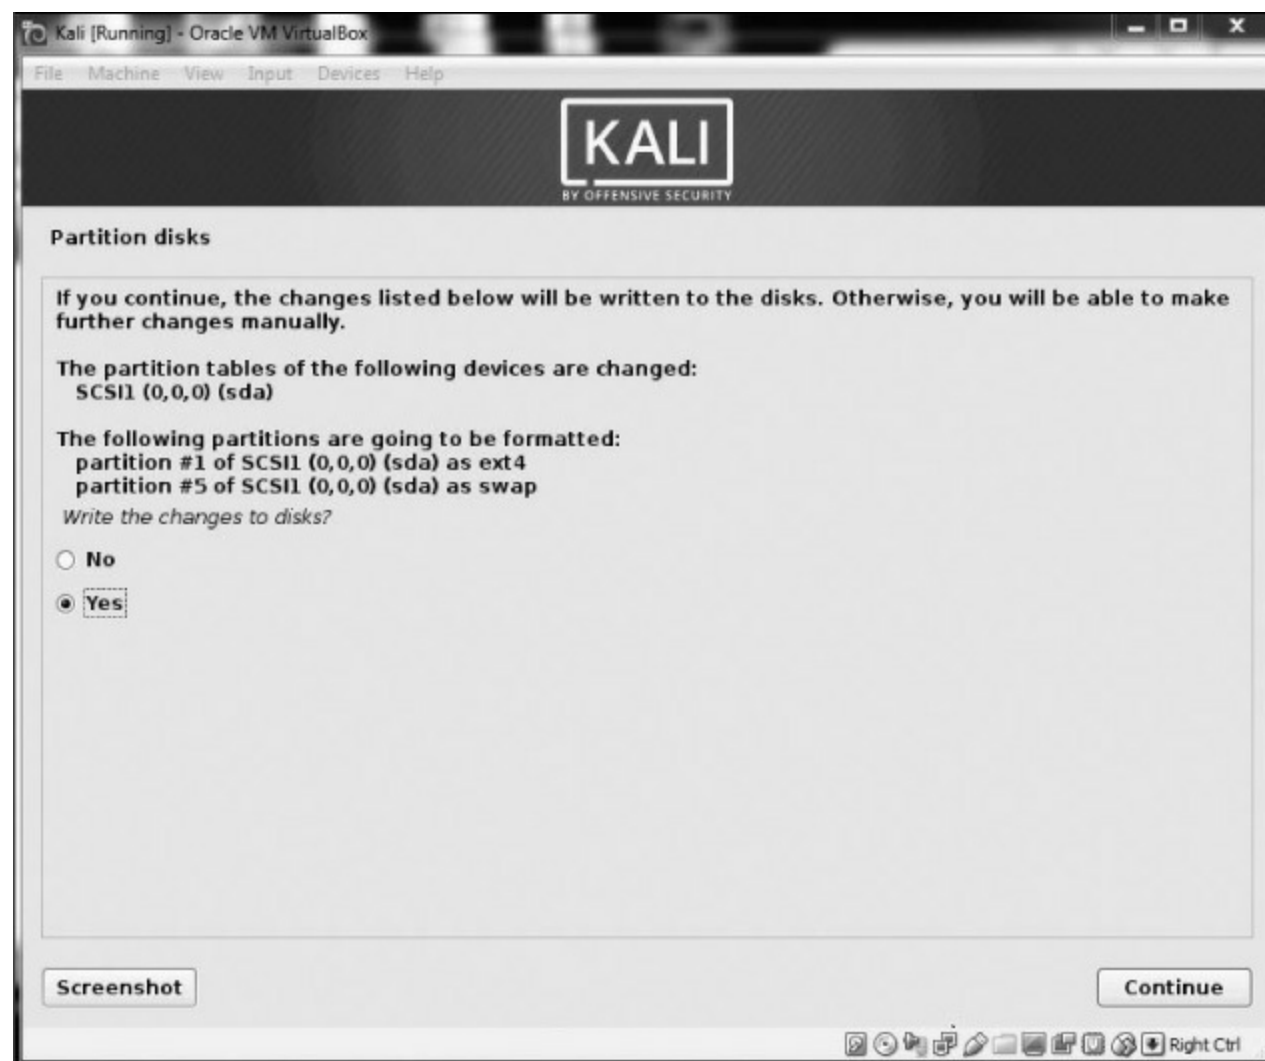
Kali [Running] - Oracle VM VirtualBox

File Machine View Input Devices Help

KALI
BY OFFENSIVE SECURITY

Partition disks

If you continue, the changes listed below will be written to the disks. Otherwise, you will be able to make further changes manually.

The partition tables of the following devices are changed:
SCSI1 (0,0,0) (sda)

The following partitions are going to be formatted:
partition #1 of SCSI1 (0,0,0) (sda) as ext4
partition #5 of SCSI1 (0,0,0) (sda) as swap

Write the changes to disks?

No

Yes

Screenshot

Continue

Right Ctrl